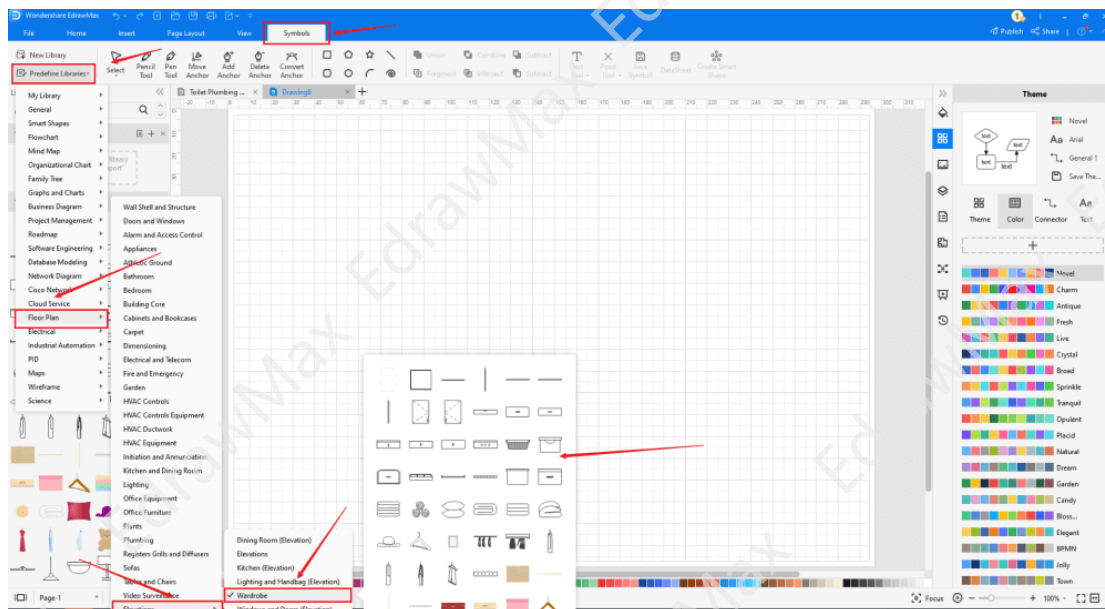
Wondershare EdrawMax

File Home Insert Page Layout View Symbols

Publish Share

New Library
Predefine Libraries

Select Pencil Tool Pen Tool Move Anchor Add Anchor Delete Anchor Convert Anchor

Union Combine Subtract Fragment Intersect Subtract

Text Tool Point Tool Save Symbol DataSheet Create Smart Shape

Toilet Plumbing ... Drawing8

My Library
General
Smart Shapes
Flowchart
Mind Map
Organizational Chart
Family Tree
Graphs and Charts
Business Diagram
Project Management
Roadmap
Software Engineering
Database Modeling
Network Diagram
Cisco Network
Cloud Service
Floor Plan
Electrical
Industrial Automation
PID
Maps
Wireframe
Science

Wall Shell and Structure
Doors and Windows
Alarm and Access Control
Appliances
Athletic Ground
Bathroom
Bedroom
Building Core
Cabinets and Bookcases
Carpet
Dimensioning
Electrical and Telecom
Fire and Emergency
Garden
HVAC Controls
HVAC Controls Equipment
HVAC Ductwork
HVAC Equipment
Initiation and Annunciation
Kitchen and Dining Room
Lighting
Office Equipment
Office Furniture
Plants
Plumbing
Registers Grills and Diffusers
Sofas
Tables and Chairs
Video Surveillance
Elevations

Dining Room (Elevation)
Elevations
Kitchen (Elevation)
Lighting and Handbag (Elevation)
✔ Wardrobe
Windows and Doors (Elevation)

Theme
Novel
Arial
General 1
Save The...
Theme Color Connector Text

Novel
Charm
Antique
Fresh
Live
Crystal
Broad
Sprinkle
Tranquil
Opulent
Placid
Natural
Dream
Garden
Candy
Bloss...
Elegant
BPMN
Jelly
Town

Page-1
Focus 100%